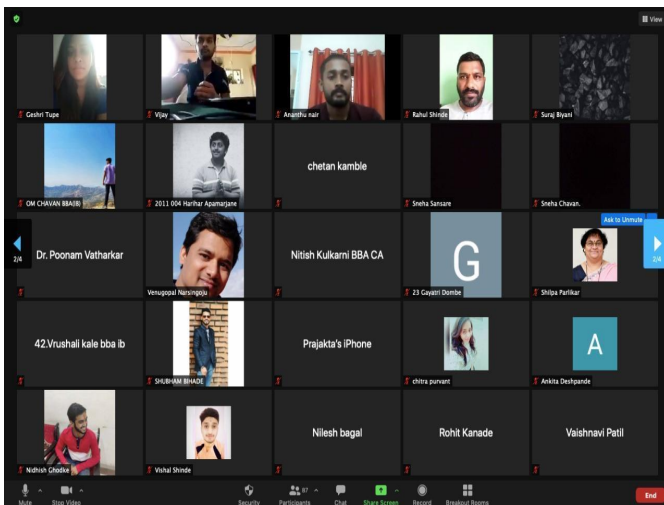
View

Geshri Tupe
Vijay
Ananthu nair
Rahul Shinde
Suraj Biyani

OM CHAVAN BBA(IB)
2011 004 Harihar Apamarjane
chetan kamble
Sneha Sansare
Sneha Chavan.

2/4
Dr. Poonam Vatharkar
Venugopal Narsingoju
Nitish Kulkarni BBA CA
G
23 Gayatri Dombe
Ask to Unmute
Shilpa Parlikar
2/4

42.Vrushali kale bba ib
SHUBHAM BHADE
Prajakta's iPhone
chitra purvant
A
Ankita Deshpande

Nidhish Ghodke
Vishal Shinde
Nilesh bagal
Rohit Kanade
Vaishnavi Patil

Mute
Stop Video
Security
Participants
Chat
Share Screen
Record
Breakout Rooms
End